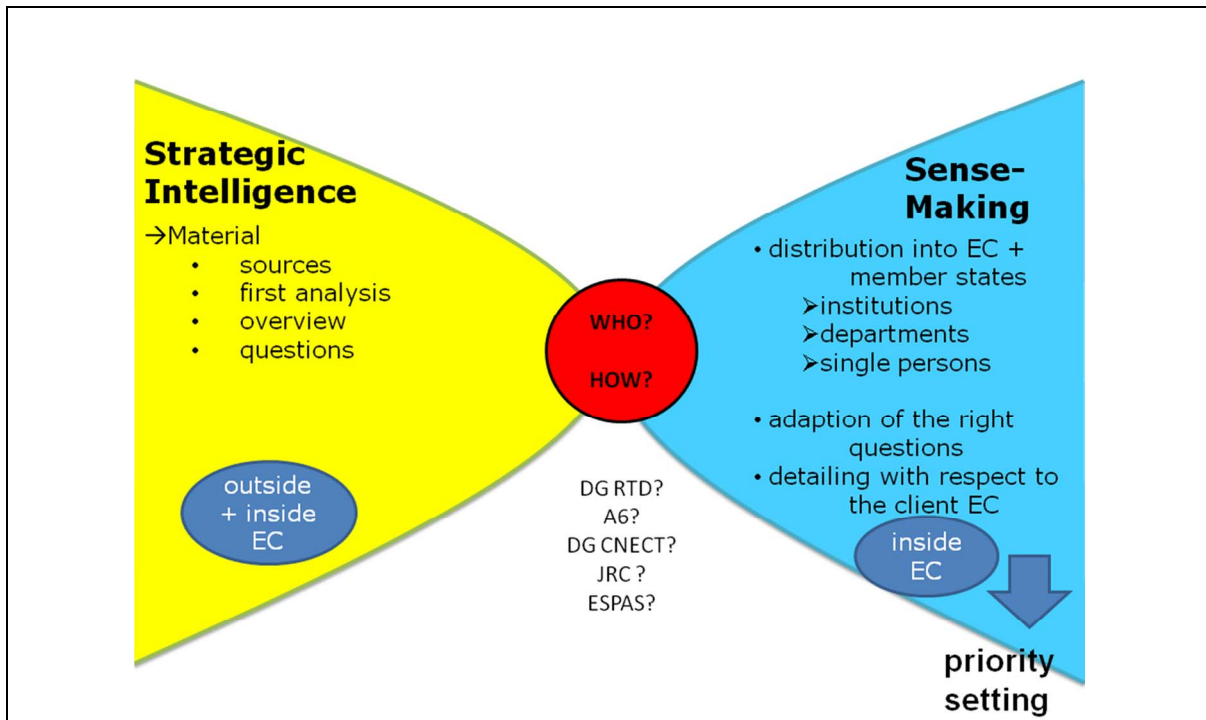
Strategic Intelligence

→Material
- sources
- first analysis
- overview
- questions

outside + inside EC

WHO?

HOW?

DG RTD?
A6?
DG CNECT?
JRC ?
ESPAS?

Sense-Making

• distribution into EC + member states
➢institutions
➢departments
➢single persons

• adaption of the right questions
• detailing with respect to the client EC

inside EC

priority setting